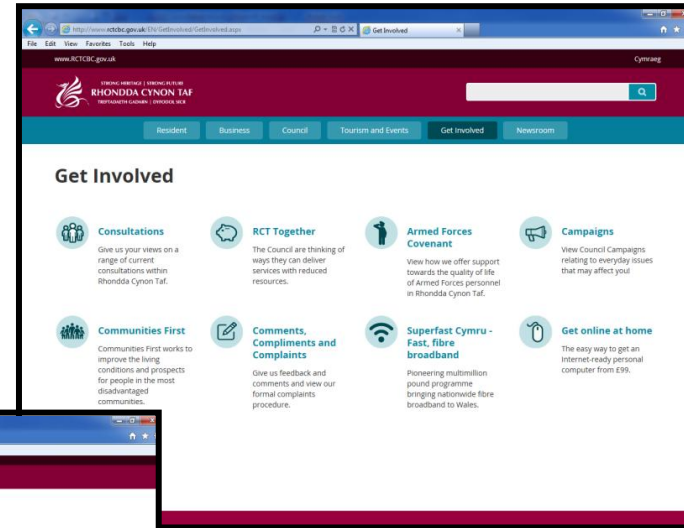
http://www.rctcbc.gov.uk/EN/GetInvolved/GetInvolved.aspx
Get Involved
File Edit View Favorites Tools Help
www.RCTCBC.gov.uk
Cymraeg
STRONG HERITAGE | STRONG FUTURE
RHONDDA CYNON TAF
TREFTADAETH GADARN | DYFODOL SICR
Resident
Business
Council
Tourism and Events
Get Involved
Newsroom

Get Involved

Consultations
Give us your views on a range of current consultations within Rhondda Cynon Taf.

RCT Together
The Council are thinking of ways they can deliver services with reduced resources.

Armed Forces Covenant
View how we offer support towards the quality of life of Armed Forces personnel in Rhondda Cynon Taf.

Campaigns
View Council Campaigns relating to everyday issues that may affect you!

Communities First
Communities First works to improve the living conditions and prospects for people in the most disadvantaged communities.

Comments, Compliments and Complaints
Give us feedback and comments and view our formal complaints procedure.

Superfast Cymru - Fast, fibre broadband
Pioneering multimillion pound programme bringing nationwide fibre broadband to Wales.

Get online at home
The easy way to get an Internet-ready personal computer from £99.